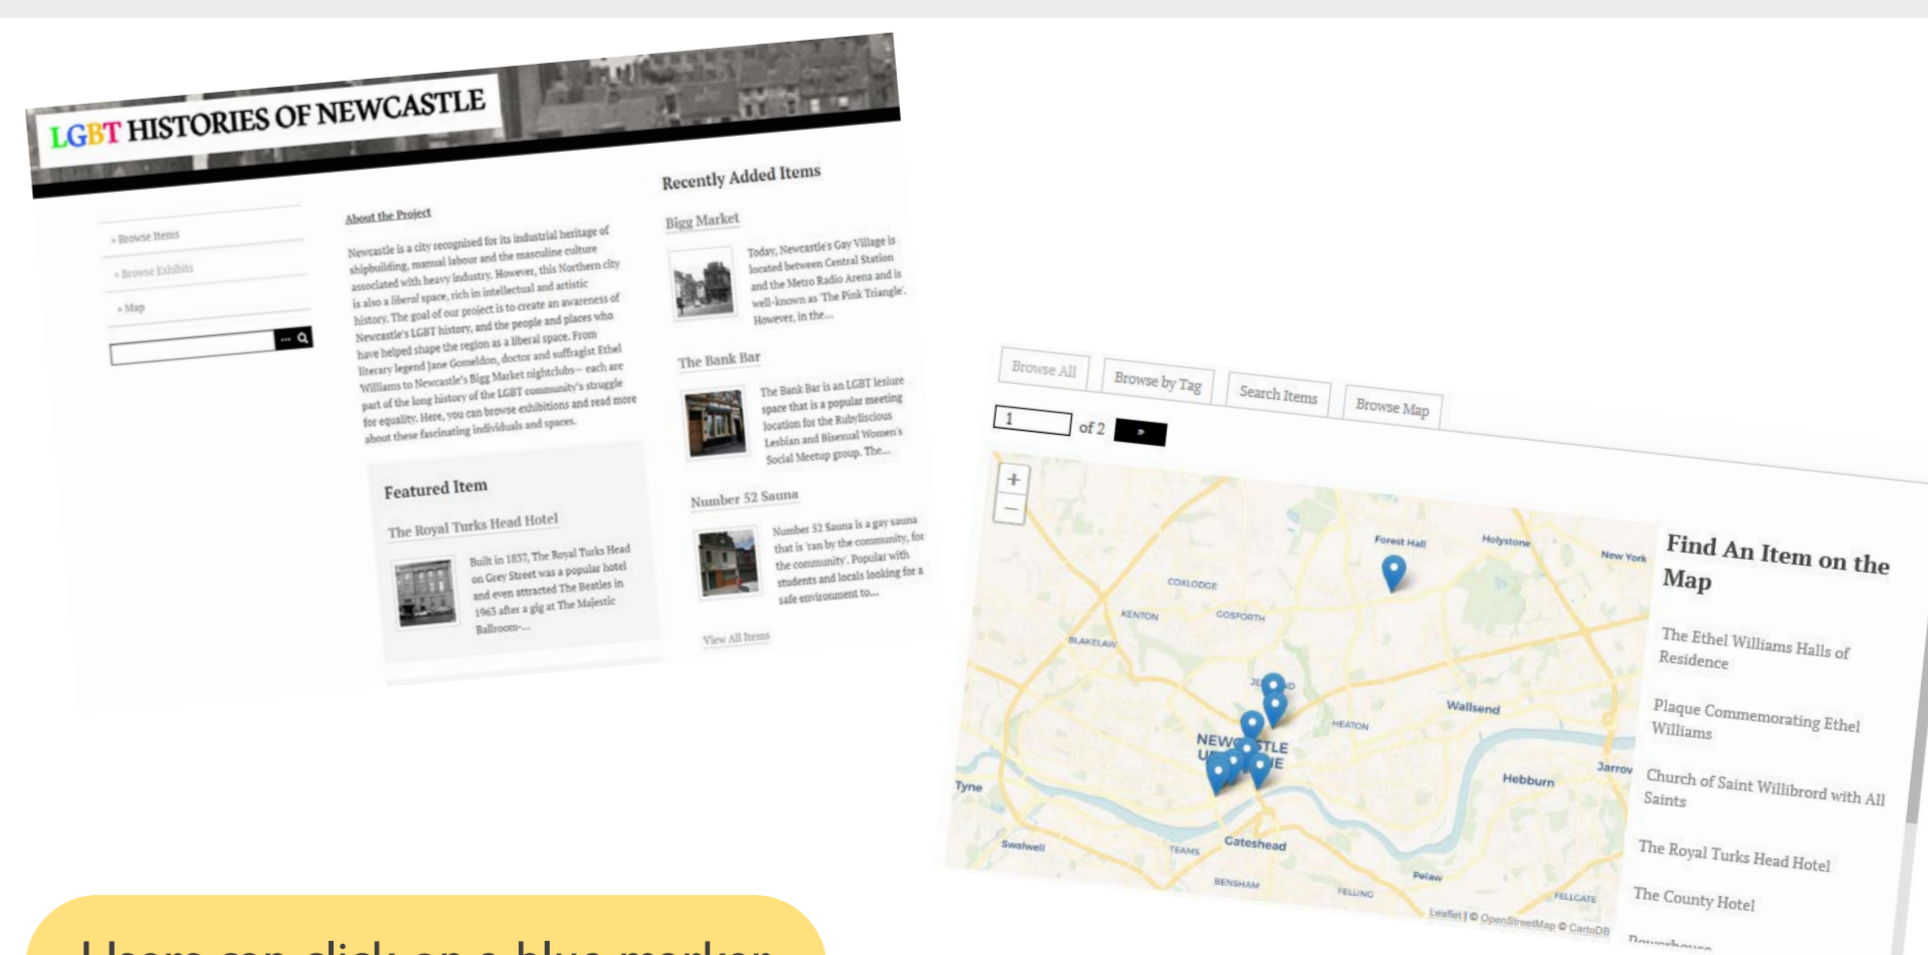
LGBT HISTORIES OF NEWCASTLE

» Browse Items
» Browse Exhibits
» Map

About the Project

Newcastle is a city recognised for its industrial heritage of shipbuilding, manual labour and the masculine culture associated with heavy industry. However, this Northern city is also a liberal space, rich in intellectual and artistic history. The goal of our project is to create an awareness of Newcastle's LGBT history, and the people and places who have helped shape the region as a liberal space. From literary legend Jane Gomeldon, doctor and suffragist Ethel Williams to Newcastle's Bigg Market nightclubs– each are part of the long history of the LGBT community's struggle for equality. Here, you can browse exhibitions and read more about these fascinating individuals and spaces.

Featured Item

The Royal Turks Head Hotel

Built in 1837, The Royal Turks Head on Grey Street was a popular hotel and even attracted The Beatles in 1963 after a gig at The Majestic Ballroom....

Recently Added Items

Bigg Market

Today, Newcastle's Gay Village is located between Central Station and the Metro Radio Arena and is well-known as 'The Pink Triangle'. However, in the...

The Bank Bar

The Bank Bar is an LGBT lesiure space that is a popular meeting location for the Rubylicious Lesbian and Bisexual Women's Social Meetup group. The...

Number 52 Sauna

Number 52 Sauna is a gay sauna that is 'ran by the community, for the community'. Popular with students and locals looking for a safe environment to...

View All Items

Browse All | Browse by Tag | Search Items | Browse Map

1 of 2

+
−

Forest Hall Holystone New York Coxlodge Kenton Gosforth Blakelaw Wallsend Heaton Jesmond Newcastle upon Tyne Tyne Jarrow Hebburn Swalwell Teams Gateshead Bensham Felling Pelaw Fellgate

Leaflet | © OpenStreetMap © CartoDB

Find An Item on the Map

The Ethel Williams Halls of Residence

Plaque Commemorating Ethel Williams

Church of Saint Willibrord with All Saints

The Royal Turks Head Hotel

The County Hotel

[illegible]

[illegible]